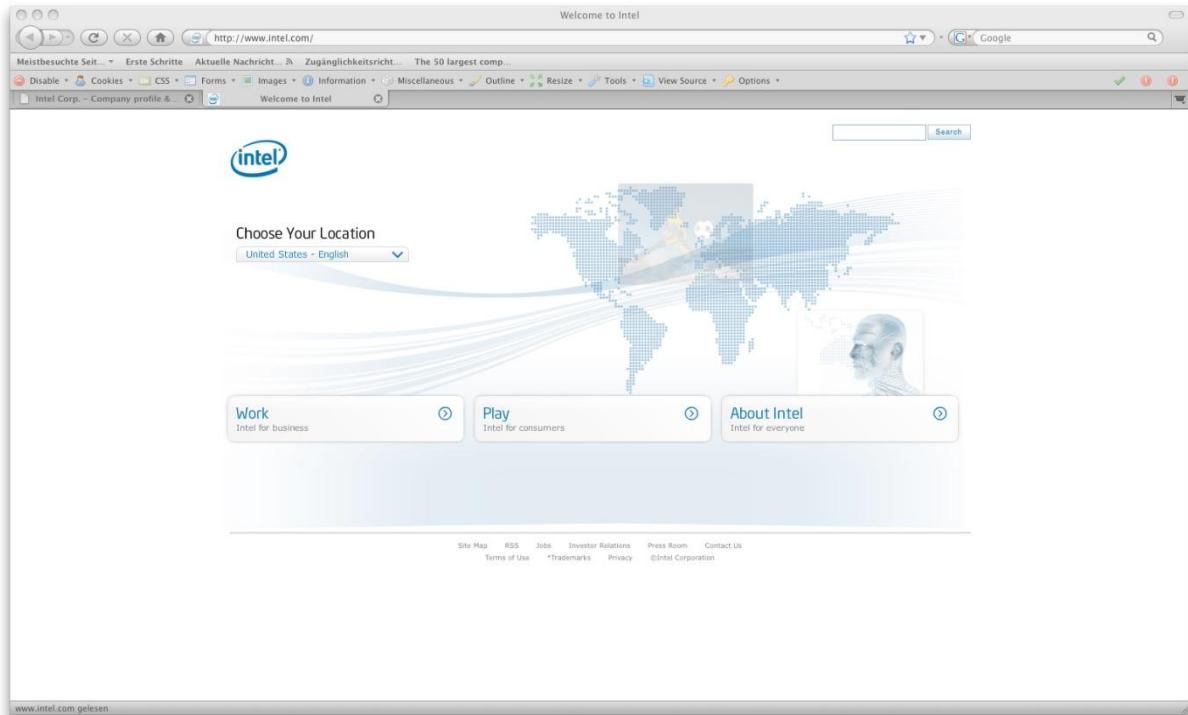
Welcome to Intel

http://www.intel.com/

Google

Meistbesuchte Seit... Erste Schritte Aktuelle Nachricht... Zugänglichkeitsricht... The 50 largest comp...

Disable Cookies CSS Forms Images Information Miscellaneous Outline Resize Tools View Source Options

Intel Corp. - Company profile &... Welcome to Intel

Search

intel

Choose Your Location

United States - English

Work
Intel for business

Play
Intel for consumers

About Intel
Intel for everyone

Site Map RSS Jobs Investor Relations Press Room Contact Us
Terms of Use *Trademarks Privacy ©Intel Corporation

www.intel.com gelesen